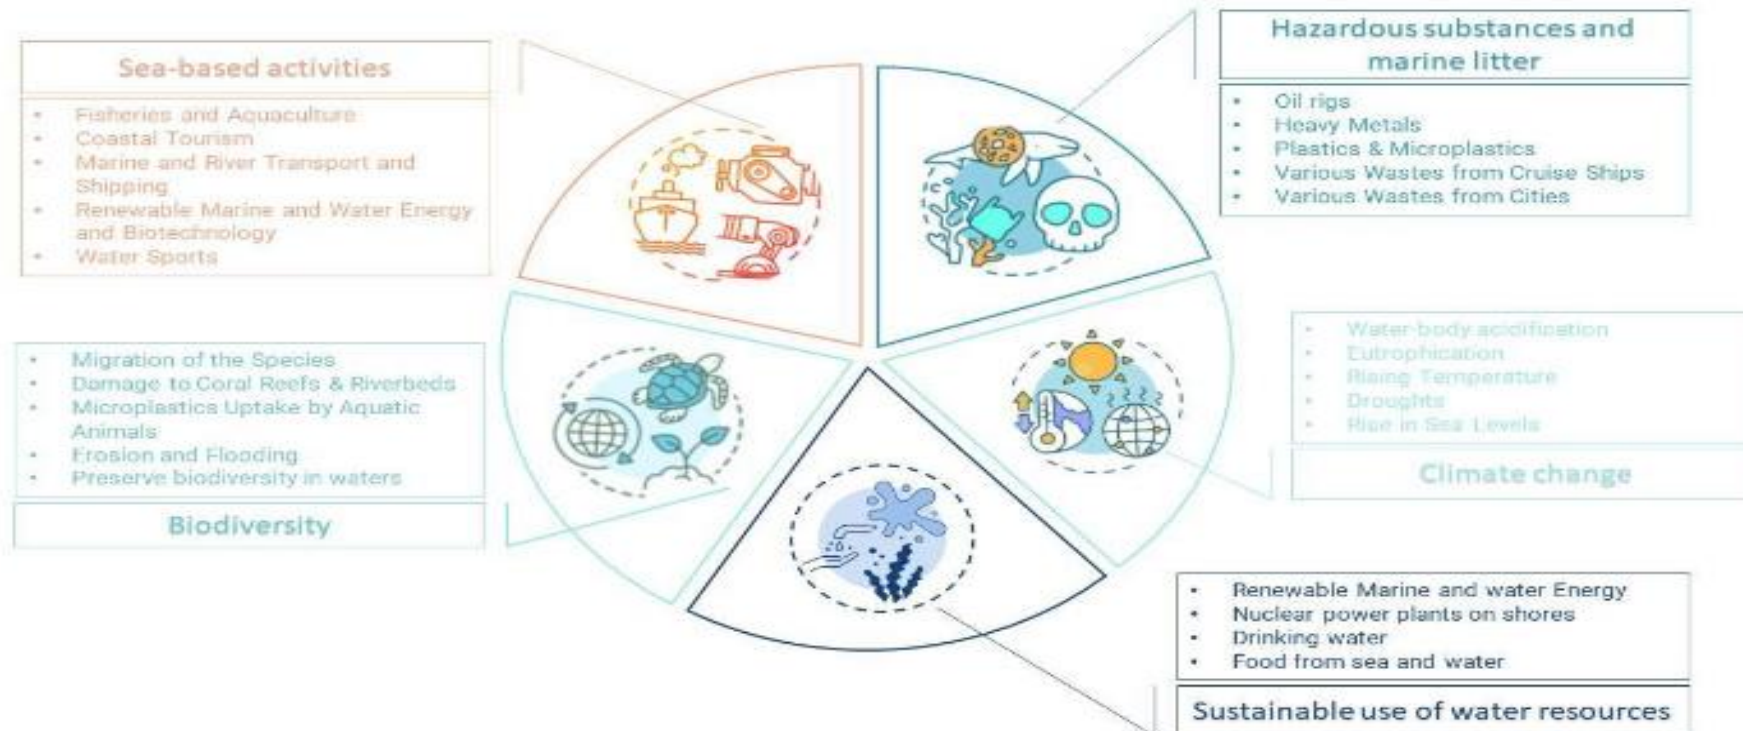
Sea-based activities

- Fisheries and Aquaculture
- Coastal Tourism
- Marine and River Transport and Shipping
- Renewable Marine and Water Energy and Biotechnology
- Water Sports

Hazardous substances and marine litter

- Oil rigs
- Heavy Metals
- Plastics & Microplastics
- Various Wastes from Cruise Ships
- Various Wastes from Cities

- Migration of the Species
- Damage to Coral Reefs & Riverbeds
- Microplastics Uptake by Aquatic Animals
- Erosion and Flooding
- Preserve biodiversity in waters

Biodiversity

- Water-body acidification
- Eutrophication
- Rising Temperature
- Droughts
- Rise in Sea Levels

Climate change

- Renewable Marine and water Energy
- Nuclear power plants on shores
- Drinking water
- Food from sea and water

Sustainable use of water resources